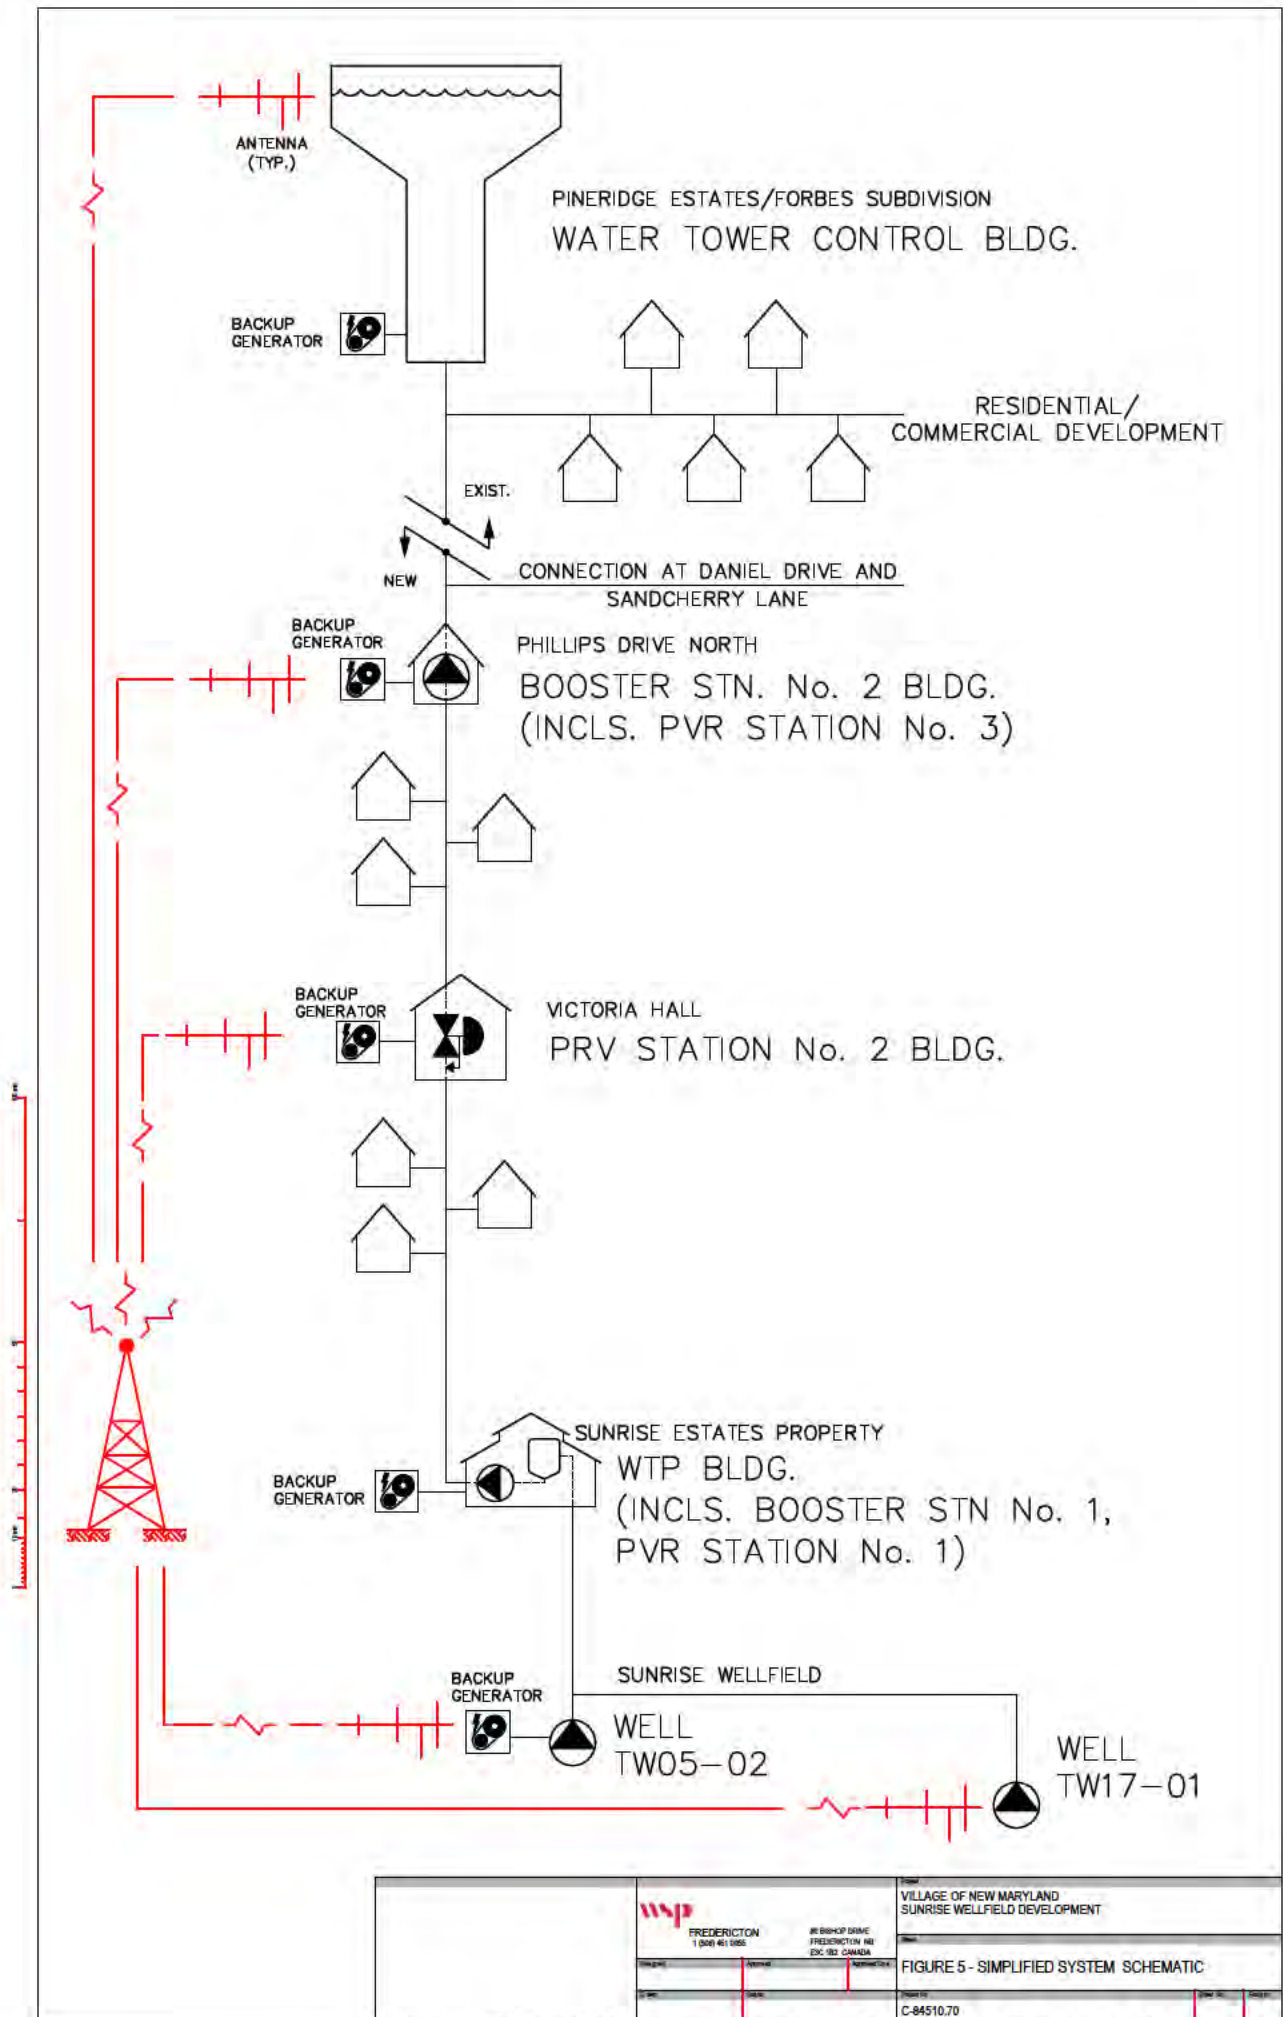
ANTENNA (TYP.)

PINERIDGE ESTATES/FORBES SUBDIVISION
WATER TOWER CONTROL BLDG.

BACKUP GENERATOR

RESIDENTIAL/ COMMERCIAL DEVELOPMENT

EXIST.

NEW

CONNECTION AT DANIEL DRIVE AND SANDCHERRY LANE

BACKUP GENERATOR

PHILLIPS DRIVE NORTH
BOOSTER STN. No. 2 BLDG. (INCLS. PVR STATION No. 3)

BACKUP GENERATOR

VICTORIA HALL
PRV STATION No. 2 BLDG.

SUNRISE ESTATES PROPERTY
WTP BLDG. (INCLS. BOOSTER STN No. 1, PVR STATION No. 1)

BACKUP GENERATOR

SUNRISE WELLFIELD

BACKUP GENERATOR

WELL TW05–02

WELL TW17–01

wsp
FREDERICTON
1 (506) 451 0855
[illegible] BISHOP DRIVE
FREDERICTON NB
E3C 1B2 CANADA

VILLAGE OF NEW MARYLAND
SUNRISE WELLFIELD DEVELOPMENT

FIGURE 5 - SIMPLIFIED SYSTEM SCHEMATIC

C-84510.70